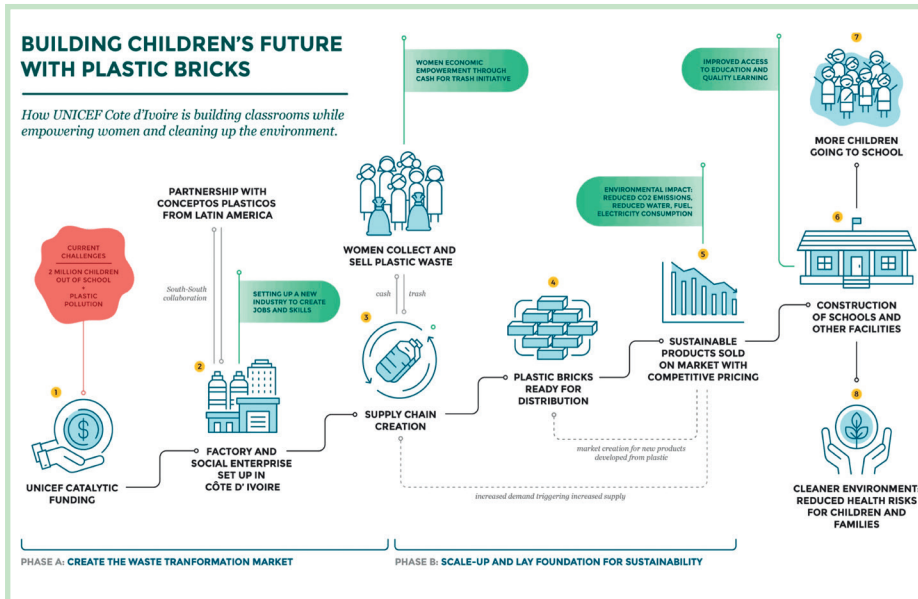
BUILDING CHILDREN'S FUTURE WITH PLASTIC BRICKS

How UNICEF Cote d'Ivoire is building classrooms while empowering women and cleaning up the environment.

CURRENT CHALLENGES
2 MILLION CHILDREN OUT OF SCHOOL
+
PLASTIC POLLUTION

1
UNICEF CATALYTIC FUNDING

PARTNERSHIP WITH CONCEPTOS PLASTICOS FROM LATIN AMERICA

South-South collaboration

SETTING UP A NEW INDUSTRY TO CREATE JOBS AND SKILLS

2
FACTORY AND SOCIAL ENTERPRISE SET UP IN CÔTE D' IVOIRE

WOMEN ECONOMIC EMPOWERMENT THROUGH CASH FOR TRASH INITIATIVE

WOMEN COLLECT AND SELL PLASTIC WASTE

cash
trash

3
SUPPLY CHAIN CREATION

4
PLASTIC BRICKS READY FOR DISTRIBUTION

ENVIRONMENTAL IMPACT: REDUCED CO2 EMISSIONS, REDUCED WATER, FUEL, ELECTRICITY CONSUMPTION

5
SUSTAINABLE PRODUCTS SOLD ON MARKET WITH COMPETITIVE PRICING

market creation for new products developed from plastic

increased demand triggering increased supply

IMPROVED ACCESS TO EDUCATION AND QUALITY LEARNING

7
MORE CHILDREN GOING TO SCHOOL

6
CONSTRUCTION OF SCHOOLS AND OTHER FACILITIES

8
CLEANER ENVIRONMENT REDUCED HEALTH RISKS FOR CHILDREN AND FAMILIES

PHASE A: CREATE THE WASTE TRANFORMATION MARKET

PHASE B: SCALE-UP AND LAY FOUNDATION FOR SUSTAINABILITY